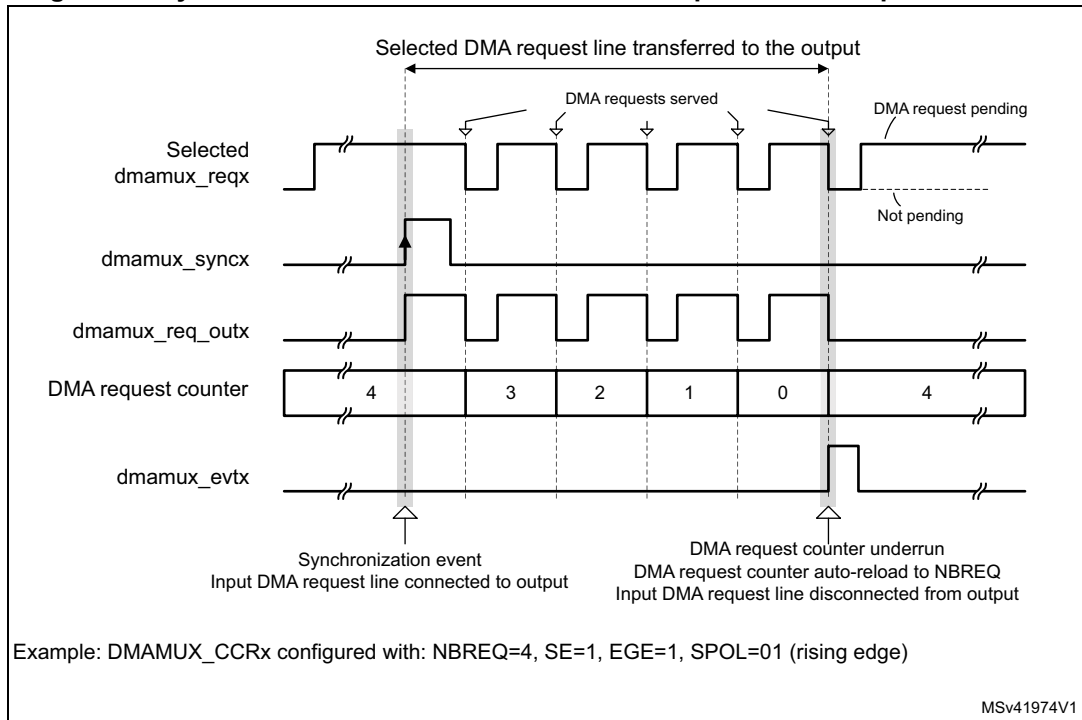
Selected DMA request line transferred to the output

DMA requests served

DMA request pending

Selected dmamux_reqx

Not pending

dmamux_syncx

dmamux_req_outx

DMA request counter

4

3

2

1

0

4

dmamux_evtx

Synchronization event
Input DMA request line connected to output

DMA request counter underrun
DMA request counter auto-reload to NBREQ
Input DMA request line disconnected from output

Example: DMAMUX_CCRx configured with: NBREQ=4, SE=1, EGE=1, SPOL=01 (rising edge)

MSv41974V1